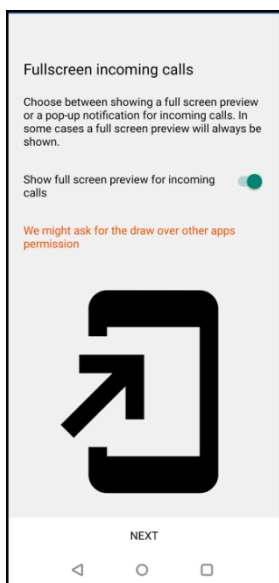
Fullscreen incoming calls

Choose between showing a full screen preview or a pop-up notification for incoming calls. In some cases a full screen preview will always be shown.

Show full screen preview for incoming calls

We might ask for the draw over other apps permission

NEXT